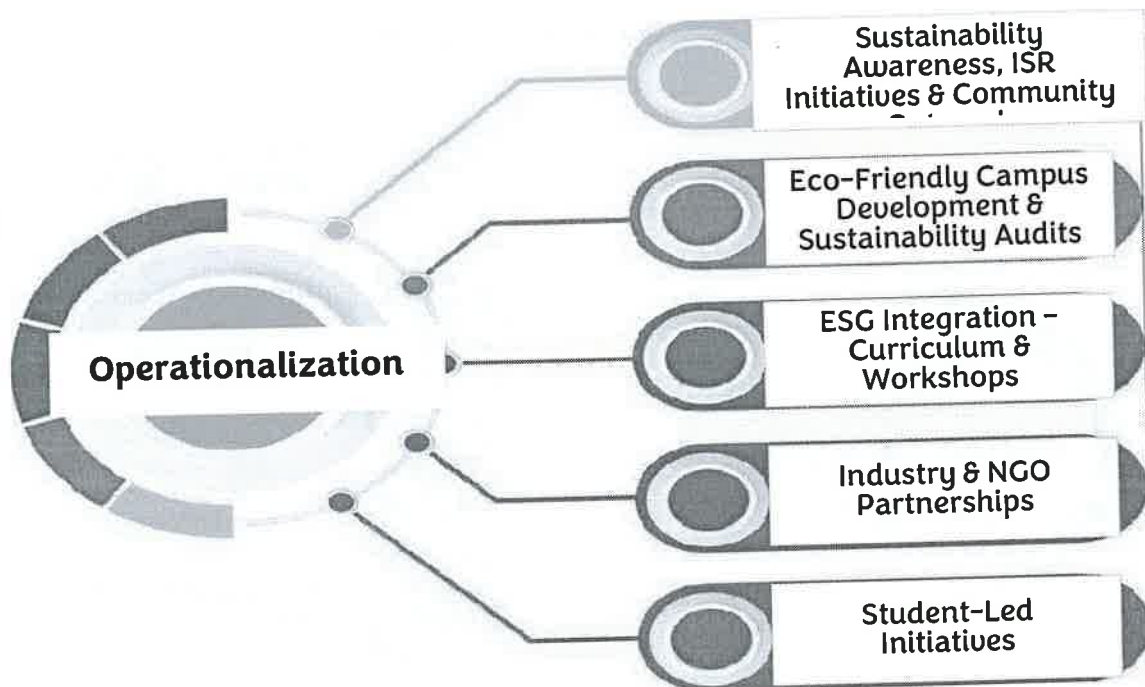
Operationalization

Sustainability Awareness, ISR Initiatives & Community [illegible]

Eco-Friendly Campus Development & Sustainability Audits

ESG Integration – Curriculum & Workshops

Industry & NGO Partnerships

Student-Led Initiatives